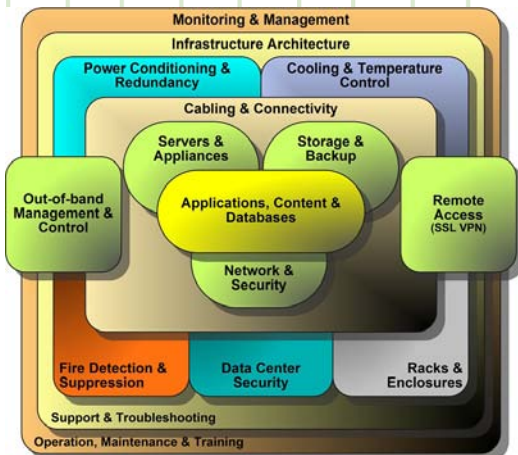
Monitoring & Management

Infrastructure Architecture

Power Conditioning & Redundancy

Cooling & Temperature Control

Cabling & Connectivity

Servers & Appliances

Storage & Backup

Out-of-band Management & Control

Applications, Content & Databases

Remote Access (SSL VPN)

Network & Security

Fire Detection & Suppression

Data Center Security

Racks & Enclosures

Support & Troubleshooting

Operation, Maintenance & Training